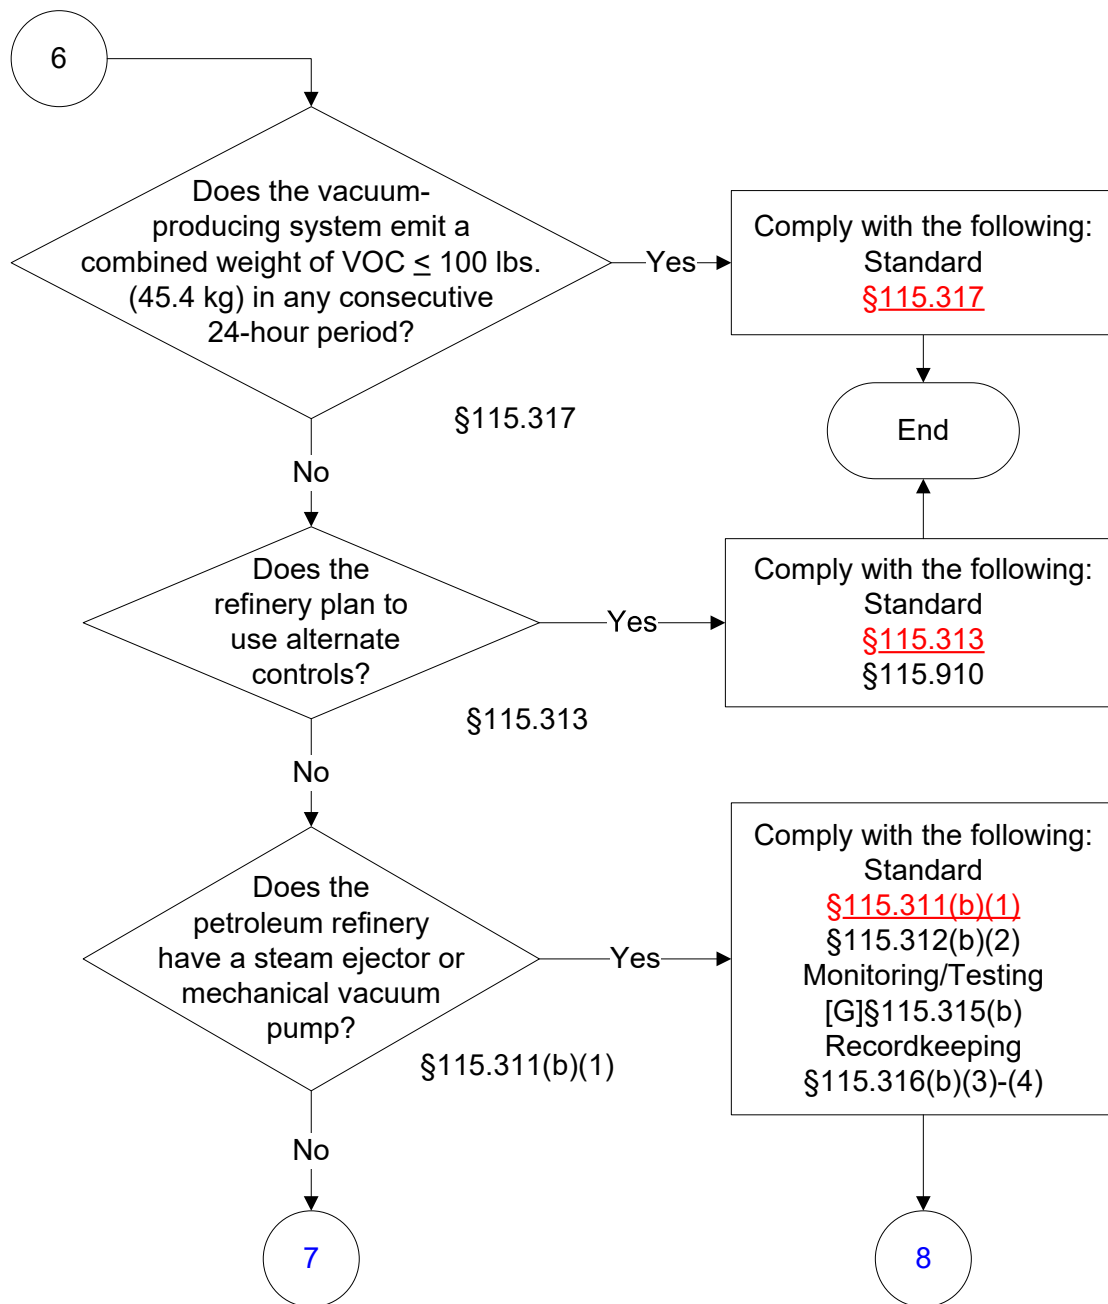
6

Does the vacuum-producing system emit a combined weight of VOC $\leq$ 100 lbs. (45.4 kg) in any consecutive 24-hour period?

Yes

Comply with the following:
Standard
§115.317

End

§115.317

No

Does the refinery plan to use alternate controls?

Yes

Comply with the following:
Standard
§115.313
§115.910

§115.313

No

Does the petroleum refinery have a steam ejector or mechanical vacuum pump?

Yes

Comply with the following:
Standard
§115.311(b)(1)
§115.312(b)(2)
Monitoring/Testing
[G]§115.315(b)
Recordkeeping
§115.316(b)(3)-(4)

§115.311(b)(1)

No

7

8